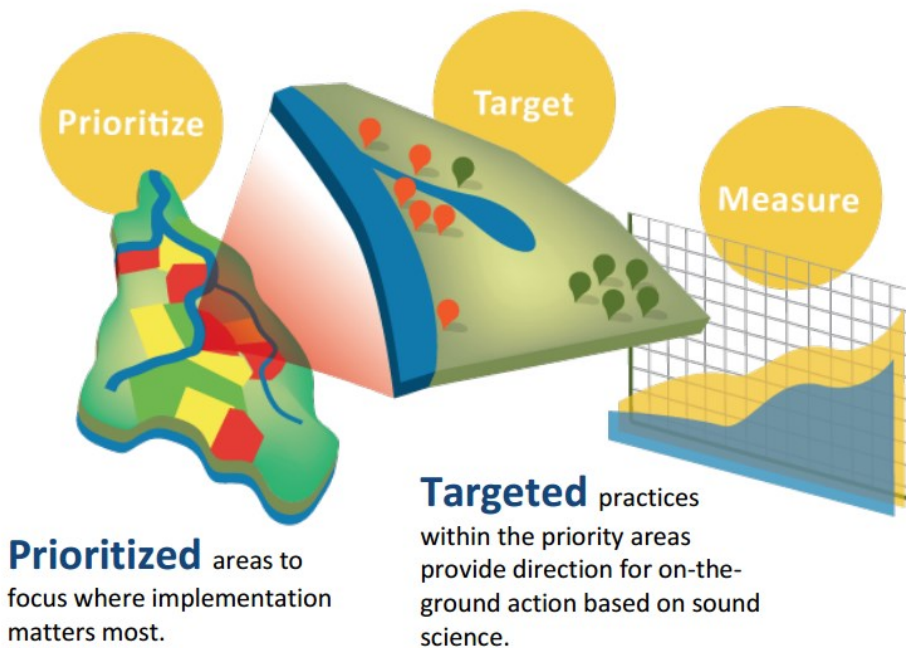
Prioritize

Target

Measure

Targeted practices within the priority areas provide direction for on-the-ground action based on sound science.

Prioritized areas to focus where implementation matters most.